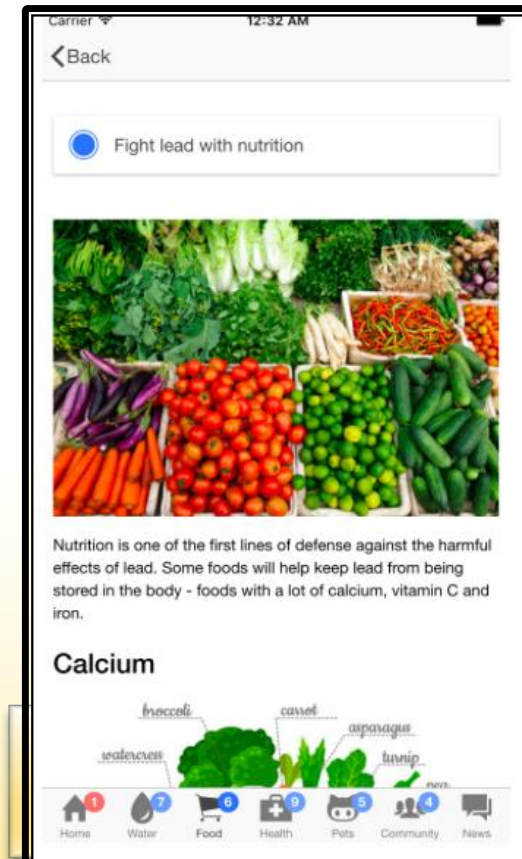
Carrier 12:32 AM

Back

Fight lead with nutrition

Nutrition is one of the first lines of defense against the harmful effects of lead. Some foods will help keep lead from being stored in the body - foods with a lot of calcium, vitamin C and iron.

Calcium

broccoli carrot asparagus watercress turnip pea

1 Home 7 Water 6 Food 9 Health 5 Pets 4 Community News